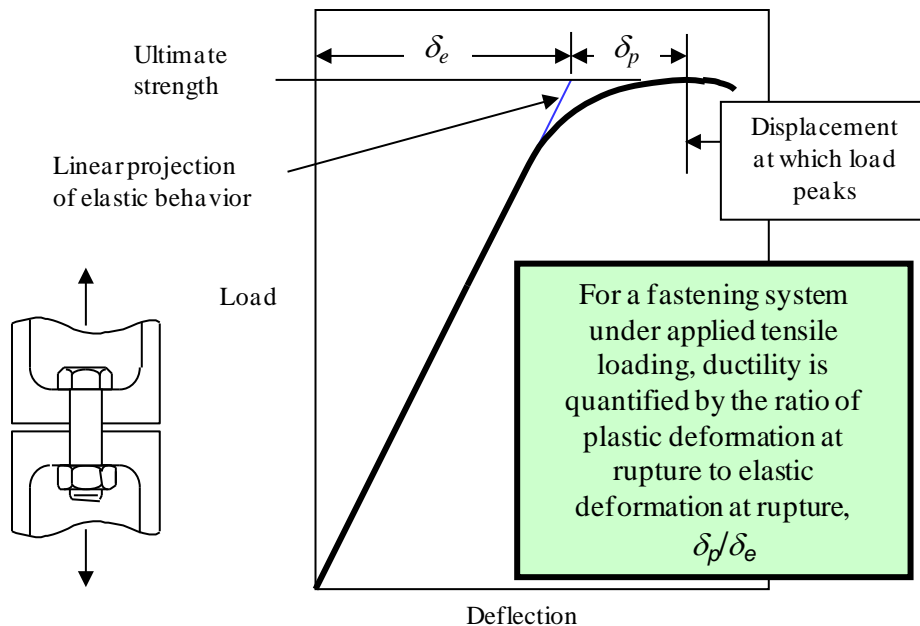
Ultimate strength

$\delta_e$

$\delta_p$

Linear projection of elastic behavior

Displacement at which load peaks

Load

For a fastening system under applied tensile loading, ductility is quantified by the ratio of plastic deformation at rupture to elastic deformation at rupture, $\delta_p/\delta_e$

Deflection